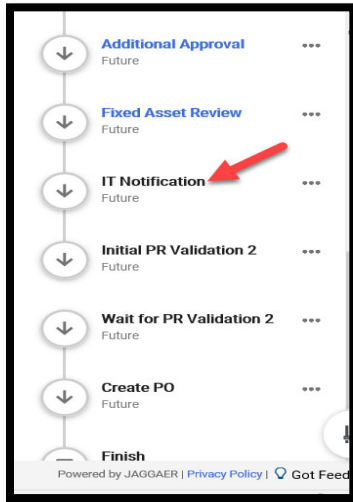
Additional Approval
Future

Fixed Asset Review
Future

IT Notification
Future

Initial PR Validation 2
Future

Wait for PR Validation 2
Future

Create PO
Future

Finish

Powered by JAGGAER | Privacy Policy | Got Feed